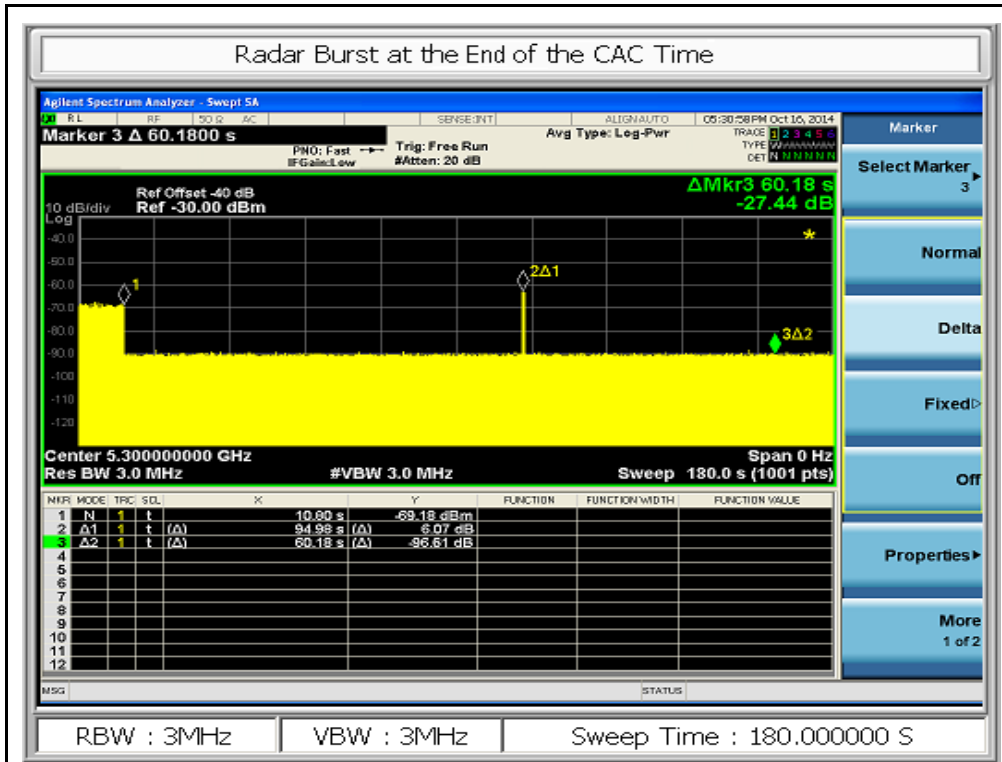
Radar Burst at the End of the CAC Time

Agilent Spectrum Analyzer - Swept SA

RL RF 50 Ω AC SENSE:INT ALIGNAUTO 05:30:58PM Oct 16, 2014

Marker 3 Δ 60.1800 s

PNO: Fast IFGain:Low

Trig: Free Run #Atten: 20 dB

Avg Type: Log-Pwr

TRACE 1 2 3 4 5 6 TYPE DET N N N N N N

Ref Offset -40 dB
10 dB/div Ref -30.00 dBm

ΔMkr3 60.18 s
-27.44 dB

Log
-40.0
-50.0
-60.0
-70.0
-80.0
-90.0
-100
-110
-120

1
2Δ1
3Δ2

Center 5.300000000 GHz
Res BW 3.0 MHz
#VBW 3.0 MHz
Span 0 Hz
Sweep 180.0 s (1001 pts)

| MKR | MODE | TRC | SCL | X | | Y | FUNCTION | FUNCTION WIDTH | FUNCTION VALUE |
|---|---|---|---|---|---|---|---|---|---|
| 1 | N | 1 | t | | 10.80 s | -69.18 dBm | | | |
| 2 | Δ1 | 1 | t | (Δ) | 94.98 s | (Δ) 6.07 dB | | | |
| 3 | Δ2 | 1 | t | (Δ) | 60.18 s | (Δ) -96.61 dB | | | |
| 4 | | | | | | | | | |
| 5 | | | | | | | | | |
| 6 | | | | | | | | | |
| 7 | | | | | | | | | |
| 8 | | | | | | | | | |
| 9 | | | | | | | | | |
| 10 | | | | | | | | | |
| 11 | | | | | | | | | |
| 12 | | | | | | | | | |

MSG STATUS

Marker
Select Marker 3
Normal
Delta
Fixed▷
Off
Properties▸
More 1 of 2

RBW : 3MHz
VBW : 3MHz
Sweep Time : 180.000000 S